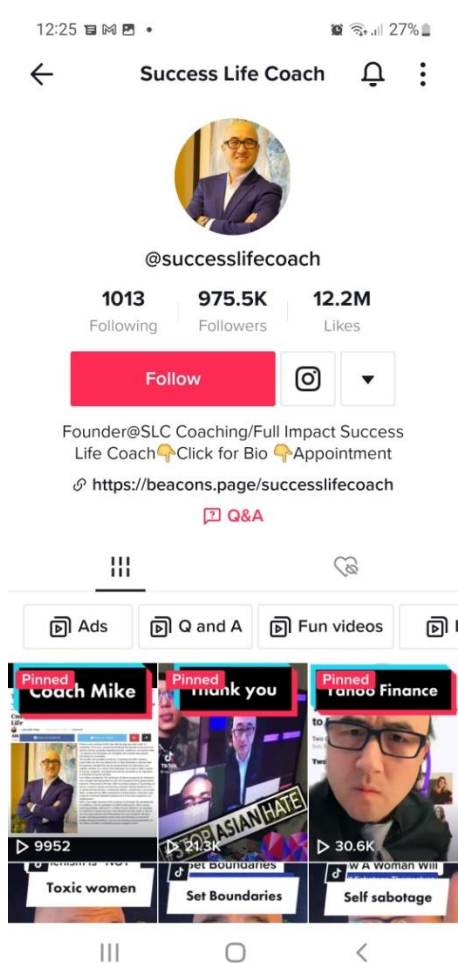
12:25 27%

Success Life Coach

@successlifecoach

1013 Following

975.5K Followers

12.2M Likes

Follow

Founder@SLC Coaching/Full Impact Success Life Coach👇Click for Bio 👇Appointment

https://beacons.page/successlifecoach

Q&A

Ads

Q and A

Fun videos

Pinned
Coach Mike

Pinned
Thank you

Pinned
Yahoo Finance

9952

21.3K

30.6K

Toxic women

Set Boundaries

Self sabotage